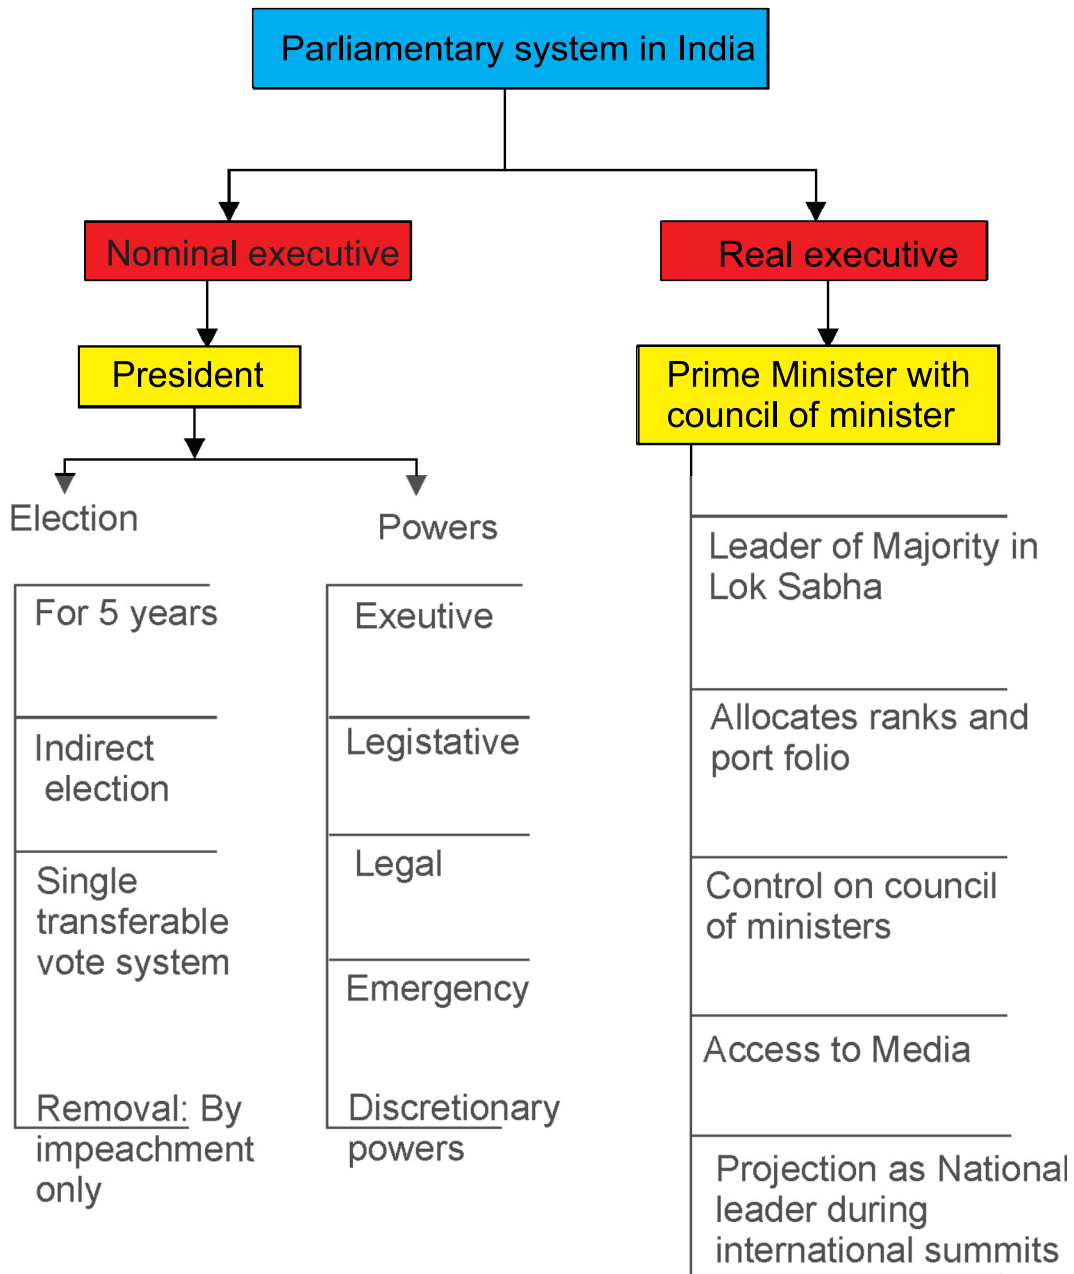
Parliamentary system in India

Nominal executive

President

Election

For 5 years

Indirect election

Single transferable vote system

Removal: By impeachment only

Powers

Exeutive

Legistative

Legal

Emergency

Discretionary powers

Real executive

Prime Minister with council of minister

Leader of Majority in Lok Sabha

Allocates ranks and port folio

Control on council of ministers

Access to Media

Projection as National leader during international summits